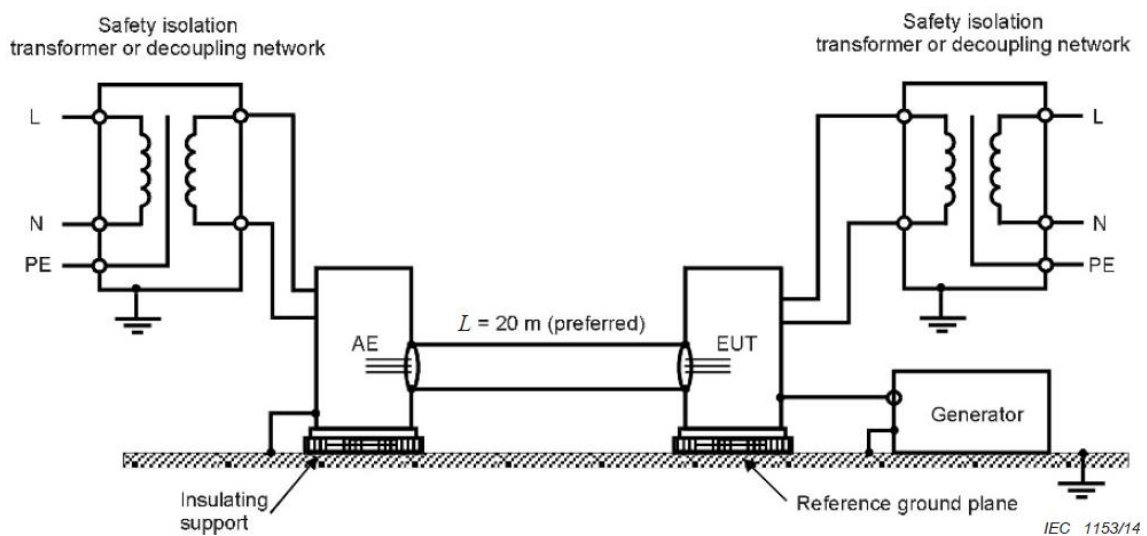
Safety isolation transformer or decoupling network

Safety isolation transformer or decoupling network

L

N

PE

L

N

PE

AE

$L$ = 20 m (preferred)

EUT

Generator

Insulating support

Reference ground plane

IEC 1153/14